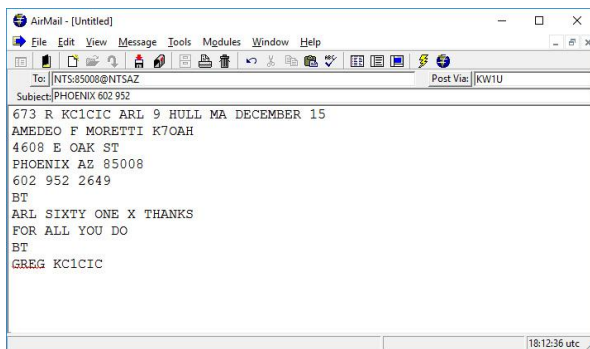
AirMail - [Untitled]

File Edit View Message Tools Modules Window Help

To: NTS:85008@NTSAZ
Post Via: KW1U
Subject: PHOENIX 602 952

673 R KC1CIC ARL 9 HULL MA DECEMBER 15
AMEDEO F MORETTI K7OAH
4608 E OAK ST
PHOENIX AZ 85008
602 952 2649
BT
ARL SIXTY ONE X THANKS
FOR ALL YOU DO
BT
GREG KC1CIC

18:12:36 utc